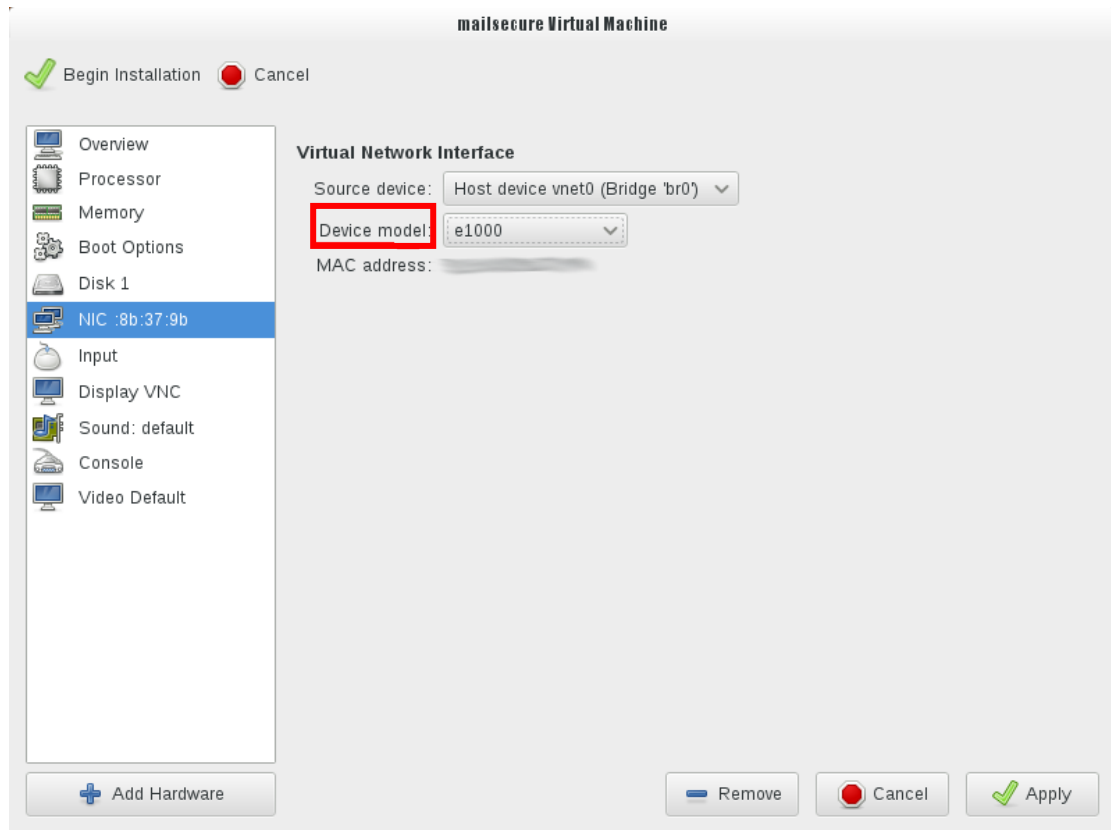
mailsecure Virtual Machine

Begin Installation Cancel

Overview
Processor
Memory
Boot Options
Disk 1
NIC :8b:37:9b
Input
Display VNC
Sound: default
Console
Video Default

Virtual Network Interface

Source device: Host device vnet0 (Bridge 'br0')
Device model: e1000
MAC address: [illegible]

Add Hardware

Remove Cancel Apply